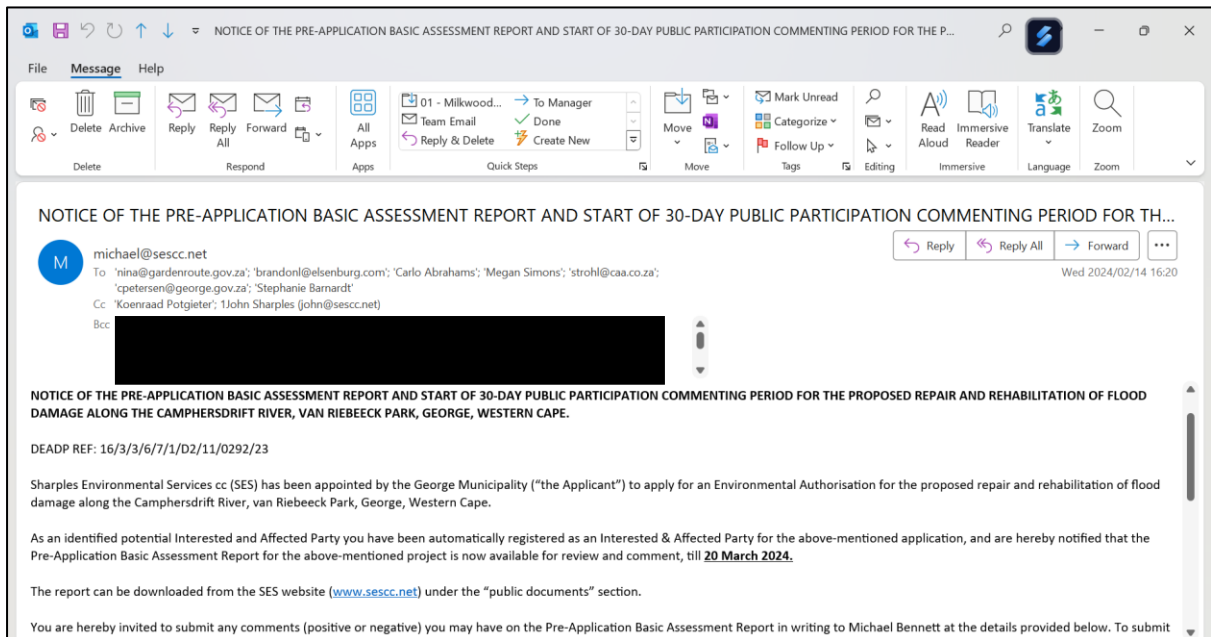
NOTICE OF THE PRE-APPLICATION BASIC ASSESSMENT REPORT AND START OF 30-DAY PUBLIC PARTICIPATION COMMENTING PERIOD FOR THE P...

File Message Help

Delete Archive Reply Reply All Forward All Apps 01 - Milkwood... To Manager Team Email Done Reply & Delete Create New Move Mark Unread Categorize Follow Up Read Aloud Immersive Reader Translate Zoom

Delete Respond Apps Quick Steps Move Tags Editing Immersive Language Zoom

NOTICE OF THE PRE-APPLICATION BASIC ASSESSMENT REPORT AND START OF 30-DAY PUBLIC PARTICIPATION COMMENTING PERIOD FOR TH...

M michael@sescc.net
To 'nina@gardenroute.gov.za'; 'brandonl@elsenburg.com'; 'Carlo Abrahams'; 'Megan Simons'; 'strohl@caa.co.za'; 'cpetersen@george.gov.za'; 'Stephanie Barnardt'
Cc 'Koenraad Potgieter'; 1John Sharples (john@sescc.net)
Bcc

Reply Reply All Forward ...
Wed 2024/02/14 16:20

NOTICE OF THE PRE-APPLICATION BASIC ASSESSMENT REPORT AND START OF 30-DAY PUBLIC PARTICIPATION COMMENTING PERIOD FOR THE PROPOSED REPAIR AND REHABILITATION OF FLOOD DAMAGE ALONG THE CAMPHERSDRIFT RIVER, VAN RIEBEECK PARK, GEORGE, WESTERN CAPE.

DEADP REF: 16/3/3/6/7/1/D2/11/0292/23

Sharples Environmental Services cc (SES) has been appointed by the George Municipality ("the Applicant") to apply for an Environmental Authorisation for the proposed repair and rehabilitation of flood damage along the Camphersdrift River, van Riebeeck Park, George, Western Cape.

As an identified potential Interested and Affected Party you have been automatically registered as an Interested & Affected Party for the above-mentioned application, and are hereby notified that the Pre-Application Basic Assessment Report for the above-mentioned project is now available for review and comment, till 20 March 2024.

The report can be downloaded from the SES website (www.sescc.net) under the "public documents" section.

You are hereby invited to submit any comments (positive or negative) you may have on the Pre-Application Basic Assessment Report in writing to Michael Bennett at the details provided below. To submit